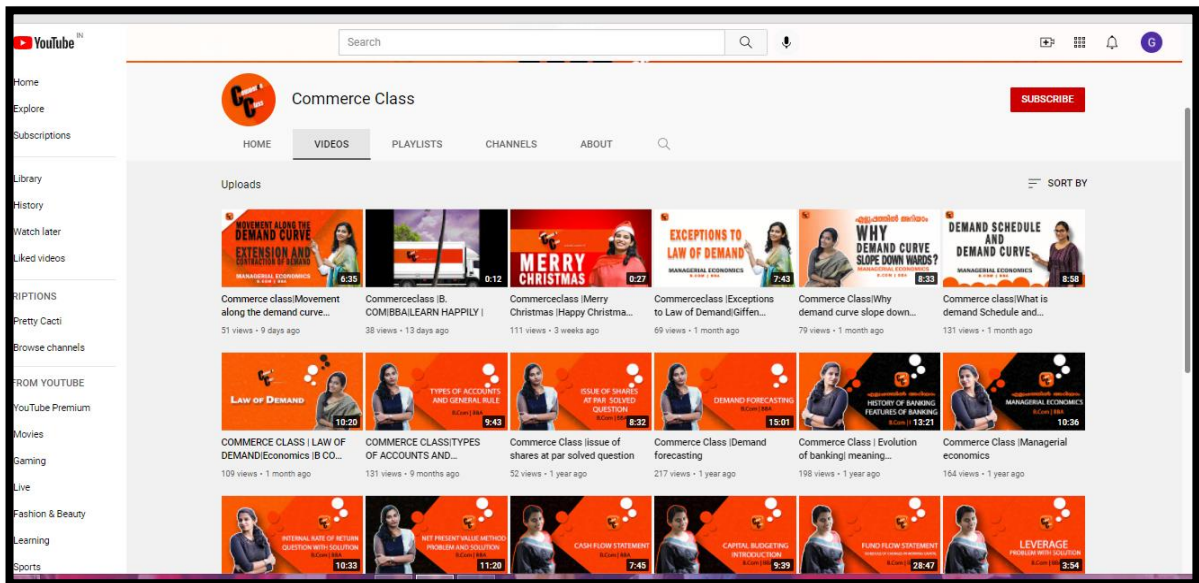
YouTube IN

Search

G

Home
Explore
Subscriptions
Library
History
Watch later
Liked videos
RIPTIONS
Pretty Cacti
Browse channels
FROM YOUTUBE
YouTube Premium
Movies
Gaming
Live
Fashion & Beauty
Learning
Sports

Commerce Class

SUBSCRIBE

HOME
VIDEOS
PLAYLISTS
CHANNELS
ABOUT

Uploads

SORT BY

MOVEMENT ALONG THE DEMAND CURVE EXTENSION AND CONTRACTION OF DEMAND
MANAGERIAL ECONOMICS
6:35
Commerce class|Movement along the demand curve...
51 views • 9 days ago

0:12
Commerceclass |B. COM|BBA|LEARN HAPPILY |
38 views • 13 days ago

MERRY CHRISTMAS
0:27
Commerceclass |Merry Christmas |Happy Christma...
111 views • 3 weeks ago

EXCEPTIONS TO LAW OF DEMAND
MANAGERIAL ECONOMICS
7:43
Commerceclass |Exceptions to Law of Demand|Giffen...
69 views • 1 month ago

WHY DEMAND CURVE SLOPE DOWN WARDS?
MANAGERIAL ECONOMICS
8:33
Commerce Class|Why demand curve slope down...
79 views • 1 month ago

DEMAND SCHEDULE AND DEMAND CURVE
MANAGERIAL ECONOMICS
8:58
Commerce class|What is demand Schedule and...
131 views • 1 month ago

LAW OF DEMAND
10:20
COMMERCE CLASS | LAW OF DEMAND|Economics |B CO...
109 views • 1 month ago

TYPES OF ACCOUNTS AND GENERAL RULE
B.Com | BBA
9:43
COMMERCE CLASS|TYPES OF ACCOUNTS AND...
131 views • 9 months ago

ISSUE OF SHARES AT PAR SOLVED QUESTION
8:32
Commerce Class |issue of shares at par solved question
52 views • 1 year ago

DEMAND FORECASTING
B.Com | BBA
15:01
Commerce Class |Demand forecasting
217 views • 1 year ago

HISTORY OF BANKING FEATURES OF BANKING
13:21
Commerce Class | Evolution of banking| meaning...
198 views • 1 year ago

MANAGERIAL ECONOMICS
B.Com | BBA
10:36
Commerce Class |Managerial economics
164 views • 1 year ago

INTERNAL RATE OF RETURN QUESTION WITH SOLUTION
10:33

NET PRESENT VALUE METHOD PROBLEM AND SOLUTION
11:20

CASH FLOW STATEMENT
B.Com | BBA
7:45

CAPITAL BUDGETING INTRODUCTION
9:39

FUND FLOW STATEMENT
28:47

LEVERAGE PROBLEM WITH SOLUTION
B.Com | BBA
3:54